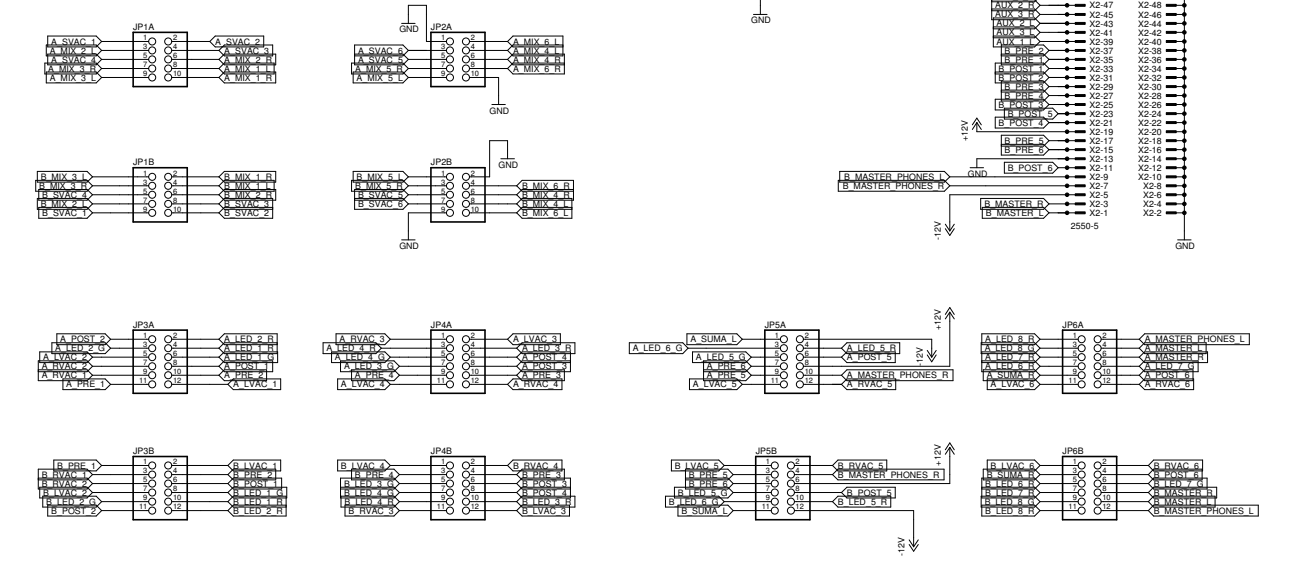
JP1A
A_SVAC_1
A_MIX_2_L
A_SVAC_4
A_MIX_3_R
A_MIX_3_L
1 2
3 4
5 6
7 8
9 10
A_SVAC_2
A_SVAC_3
A_MIX_2_R
A_MIX_1_L
A_MIX_1_R

GND
JP2A
A_SVAC_6
A_SVAC_5
A_MIX_5_R
A_MIX_5_L
1 2
3 4
5 6
7 8
9 10
A_MIX_6_L
A_MIX_4_L
A_MIX_4_R
A_MIX_6_R
GND

GND

AUX_2_R X2-47 X2-48
AUX_3_R X2-45 X2-46
AUX_2_L X2-43 X2-44
AUX_3_L X2-41 X2-42
AUX_1_L X2-39 X2-40
B_PRE_2 X2-37 X2-38
B_PRE_1 X2-35 X2-36
B_POST_1 X2-33 X2-34
B_POST_2 X2-31 X2-32
B_PRE_3 X2-29 X2-30
B_PRE_4 X2-27 X2-28
B_POST_3 X2-25 X2-26
B_POST_5 X2-23 X2-24
B_POST_4 X2-21 X2-22
+12V X2-19 X2-20
B_PRE_5 X2-17 X2-18
B_PRE_6 X2-15 X2-16
X2-13 X2-14
B_POST_6 X2-11 X2-12
B_MASTER_PHONES_L GND X2-9 X2-10
B_MASTER_PHONES_R X2-7 X2-8
X2-5 X2-6
B_MASTER_R X2-3 X2-4
B_MASTER_L X2-1 X2-2
-12V
2550-5
GND

JP1B
B_MIX_3_L
B_MIX_3_R
B_SVAC_4
B_MIX_2_L
B_SVAC_1
1 2
3 4
5 6
7 8
9 10
B_MIX_1_R
B_MIX_1_L
B_MIX_2_R
B_SVAC_3
B_SVAC_2

JP2B
GND
B_MIX_5_L
B_MIX_5_R
B_SVAC_5
B_SVAC_6
1 2
3 4
5 6
7 8
9 10
B_MIX_6_R
B_MIX_4_R
B_MIX_4_L
B_MIX_6_L
GND

JP3A
A_POST_2
A_LED_2_G
A_LVAC_2
A_RVAC_2
A_RVAC_1
A_PRE_1
1 2
3 4
5 6
7 8
9 10
11 12
A_LED_2_R
A_LED_1_R
A_LED_1_G
A_POST_1
A_PRE_2
A_LVAC_1

JP4A
A_RVAC_3
A_LED_4_R
A_LED_4_G
A_LED_3_G
A_PRE_4
A_LVAC_4
1 2
3 4
5 6
7 8
9 10
11 12
A_LVAC_3
A_LED_3_R
A_POST_4
A_POST_3
A_PRE_3
A_RVAC_4

JP5A
A_SUMA_L
A_LED_6_G
A_LED_5_G
A_PRE_6
A_PRE_5
A_LVAC_5
1 2
3 4
5 6
7 8
9 10
11 12
A_LED_5_R
A_POST_5
A_MASTER_PHONES_R
A_RVAC_5
+12V
12V

JP6A
A_LED_8_R
A_LED_8_G
A_LED_7_R
A_LED_6_R
A_SUMA_R
A_LVAC_6
1 2
3 4
5 6
7 8
9 10
11 12
A_MASTER_PHONES_L
A_MASTER_L
A_MASTER_R
A_LED_7_G
A_POST_6
A_RVAC_6

JP3B
B_PRE_1
B_SVAC_1
B_RVAC_2
B_LVAC_2
B_LED_2_G
B_POST_2
1 2
3 4
5 6
7 8
9 10
11 12
B_LVAC_1
B_PRE_2
B_POST_1
B_LED_1_G
B_LED_1_R
B_LED_2_R

JP4B
B_LVAC_4
B_PRE_4
B_LED_3_G
B_LED_4_G
B_LED_4_R
B_RVAC_3
1 2
3 4
5 6
7 8
9 10
11 12
B_RVAC_4
B_PRE_3
B_POST_3
B_POST_4
B_LED_3_R
B_LVAC_3

JP5B
B_LVAC_5
B_PRE_5
B_PRE_6
B_LED_6_G
B_LED_5_G
B_SUMA_L
1 2
3 4
5 6
7 8
9 10
11 12
B_RVAC_5
B_MASTER_PHONES_R
B_POST_5
B_LED_5_R
+12V
-12V

JP6B
B_LVAC_6
B_SUMA_R
B_LED_6_R
B_LED_7_R
B_LED_8_G
B_LED_8_R
1 2
3 4
5 6
7 8
9 10
11 12
B_RVAC_6
B_POST_6
B_LED_7_G
B_MASTER_R
B_MASTER_L
B_MASTER_PHONES_L